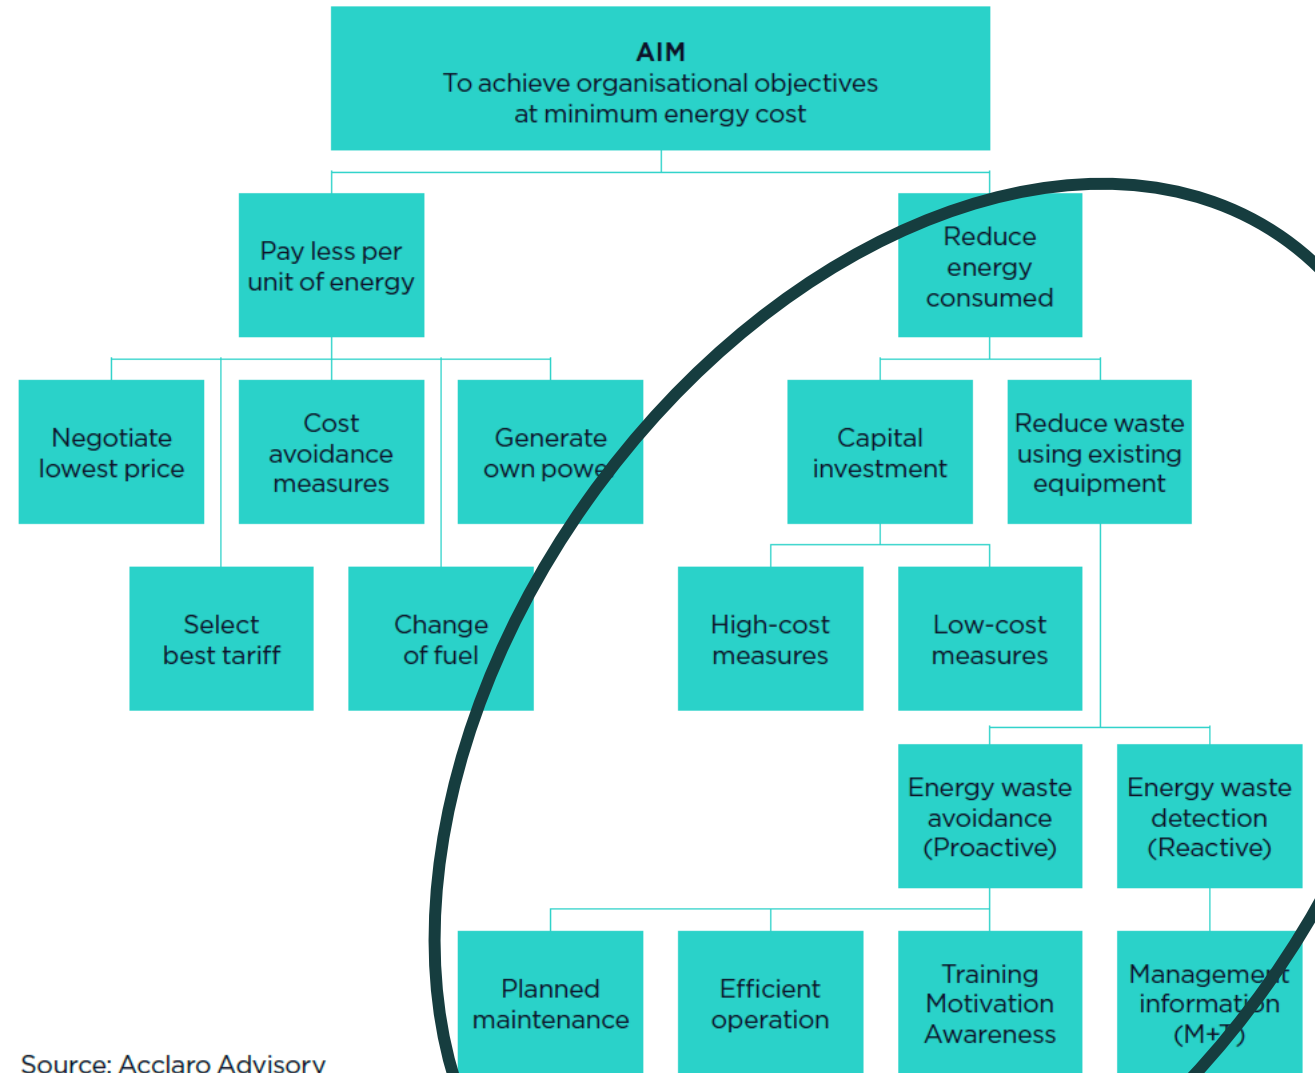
AIM
To achieve organisational objectives at minimum energy cost

Pay less per unit of energy

Reduce energy consumed

Negotiate lowest price

Cost avoidance measures

Generate own powe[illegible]

Capital investment

Reduce waste using existing equipment

Select best tariff

Change of fuel

High-cost measures

Low-cost measures

Energy waste avoidance (Proactive)

Energy waste detection (Reactive)

Planned maintenance

Efficient operation

Training Motivation Awareness

Managem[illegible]t informat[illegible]on (M+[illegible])

Source: Acclaro Advisory